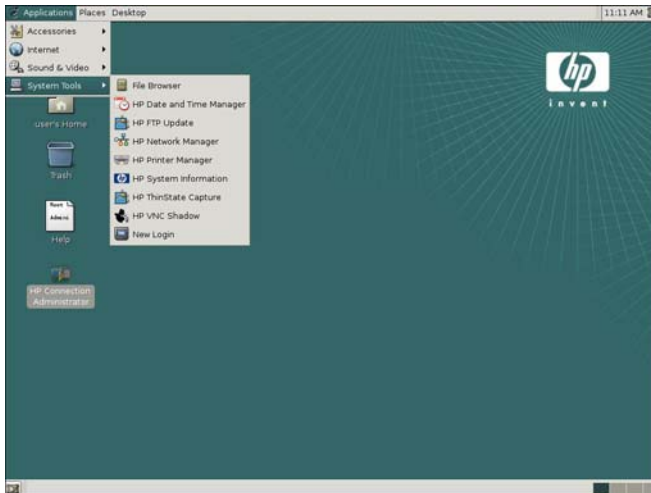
Applications Places Desktop

11:11 AM

Accessories
Internet
Sound & Video
System Tools

File Browser
HP Date and Time Manager
HP FTP Update
HP Network Manager
HP Printer Manager
HP System Information
HP ThinState Capture
HP VNC Shadow
New Login

hp
invent

User's Home

Trash

Help

HP Connection Administrator